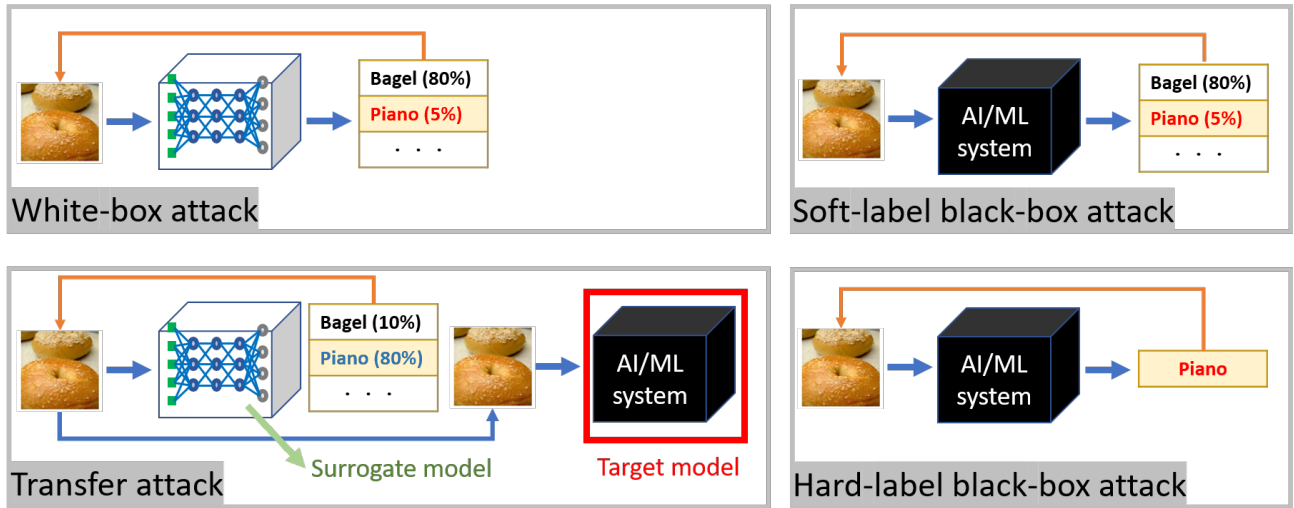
Bagel (80%)
Piano (5%)
. . .

White-box attack

AI/ML system

Bagel (80%)
Piano (5%)
. . .

Soft-label black-box attack

Bagel (10%)
Piano (80%)
. . .

AI/ML system

Surrogate model

Target model

Transfer attack

AI/ML system

Piano

Hard-label black-box attack